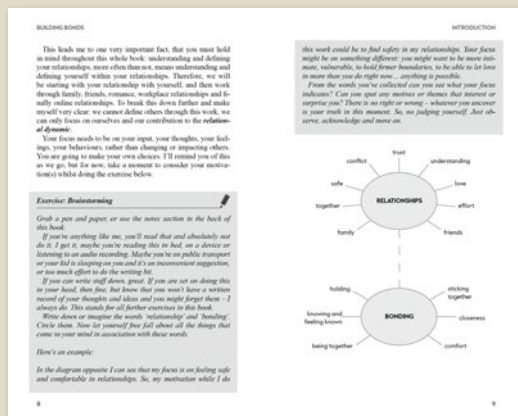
BUILDING BONDS

This leads me to one very important fact, that you must hold in mind throughout this whole book: understanding and defining your relationships, more often than not, means understanding and defining yourself within your relationships. Therefore, we will be starting with your relationship with yourself, and then work through family, friends, romance, workplace relationships and finally online relationships. To break this down further and make myself very clear: we cannot define others through this work, we can only focus on ourselves and our contribution to the *relational dynamic*.

Your focus needs to be on your input, your thoughts, your feelings, your behaviours, rather than changing or impacting others. You are going to make your own choices. I'll remind you of this as we go, but for now, take a moment to consider your motivation(s) whilst doing the exercise below.

*Exercise: Brainstorming*

*Grab a pen and paper, or use the notes section in the back of this book.*

*If you're anything like me, you'll read that and absolutely not do it. I get it, maybe you're reading this in bed, on a device or listening to an audio recording. Maybe you're on public transport or your kid is sleeping on you and it's an inconvenient suggestion, or too much effort to do the writing bit.*

*If you can write stuff down, great. If you are set on doing this in your head, then fine, but know that you won't have a written record of your thoughts and ideas and you might forget them – I always do. This stands for all further exercises in this book.*

*Write down or imagine the words 'relationship' and 'bonding'. Circle them. Now let yourself free fall about all the things that come to your mind in association with these words.*

*Here's an example:*

*In the diagram opposite I can see that my focus is on feeling safe and comfortable in relationships. So, my motivation while I do*

8

INTRODUCTION

*this work could be to find safety in my relationships. Your focus might be on something different: you might want to be more intimate, vulnerable, to hold firmer boundaries, to be able to let love in more than you do right now… anything is possible.*

*From the words you've collected can you see what your focus indicates? Can you spot any motives or themes that interest or surprise you? There is no right or wrong – whatever you uncover is your truth in this moment. So, no judging yourself. Just observe, acknowledge and move on.*

trust
conflict
understanding
safe
love
RELATIONSHIPS
together
effort
family
friends

holding
sticking together
knowing and feeling known
BONDING
closeness
being together
comfort

9